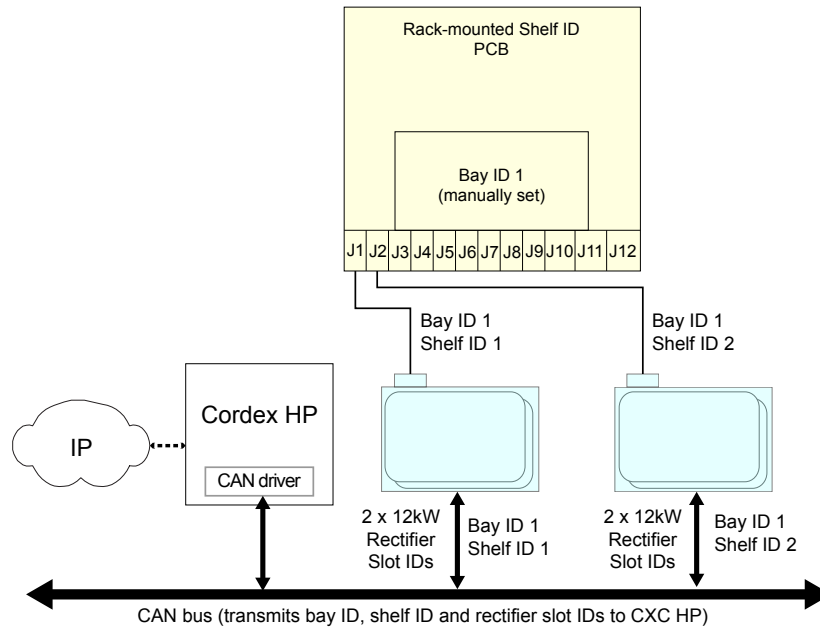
Rack-mounted Shelf ID
PCB

Bay ID 1
(manually set)

J1 J2 J3 J4 J5 J6 J7 J8 J9 J10 J11 J12

Bay ID 1
Shelf ID 1

Bay ID 1
Shelf ID 2

IP

Cordex HP

CAN driver

2 x 12kW
Rectifier
Slot IDs

Bay ID 1
Shelf ID 1

2 x 12kW
Rectifier
Slot IDs

Bay ID 1
Shelf ID 2

CAN bus (transmits bay ID, shelf ID and rectifier slot IDs to CXC HP)